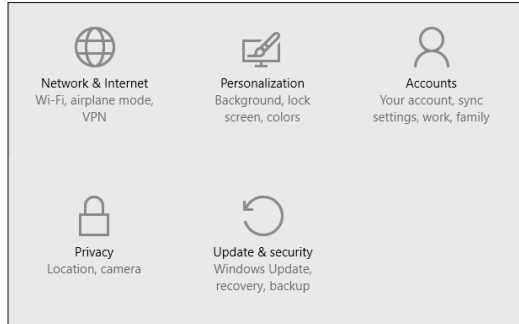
Network & Internet
Wi-Fi, airplane mode, VPN

Personalization
Background, lock screen, colors

Accounts
Your account, sync settings, work, family

Privacy
Location, camera

Update & security
Windows Update, recovery, backup